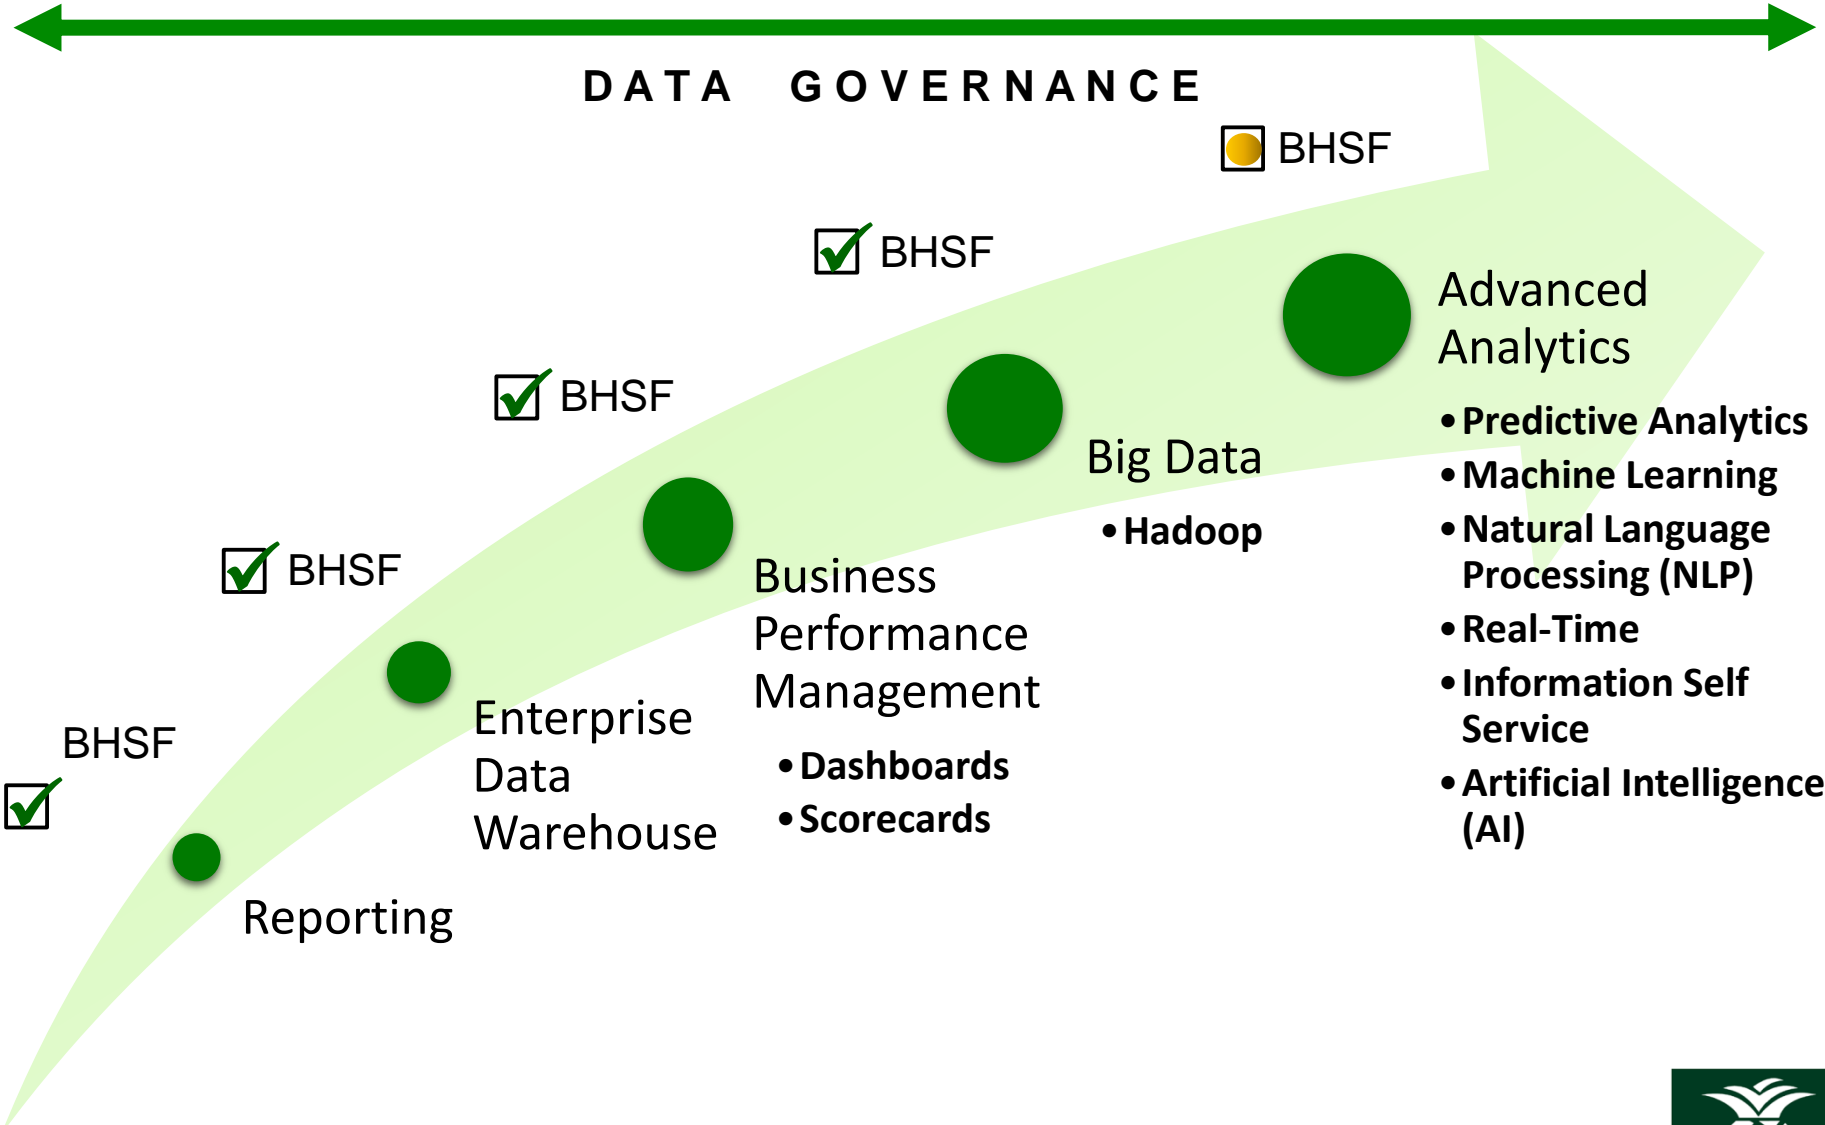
DATA GOVERNANCE

BHSF

BHSF

BHSF

BHSF

BHSF

Reporting

Enterprise Data Warehouse

Business Performance Management

• Dashboards
• Scorecards

Big Data

• Hadoop

Advanced Analytics

• Predictive Analytics
• Machine Learning
• Natural Language Processing (NLP)
• Real-Time
• Information Self Service
• Artificial Intelligence (AI)